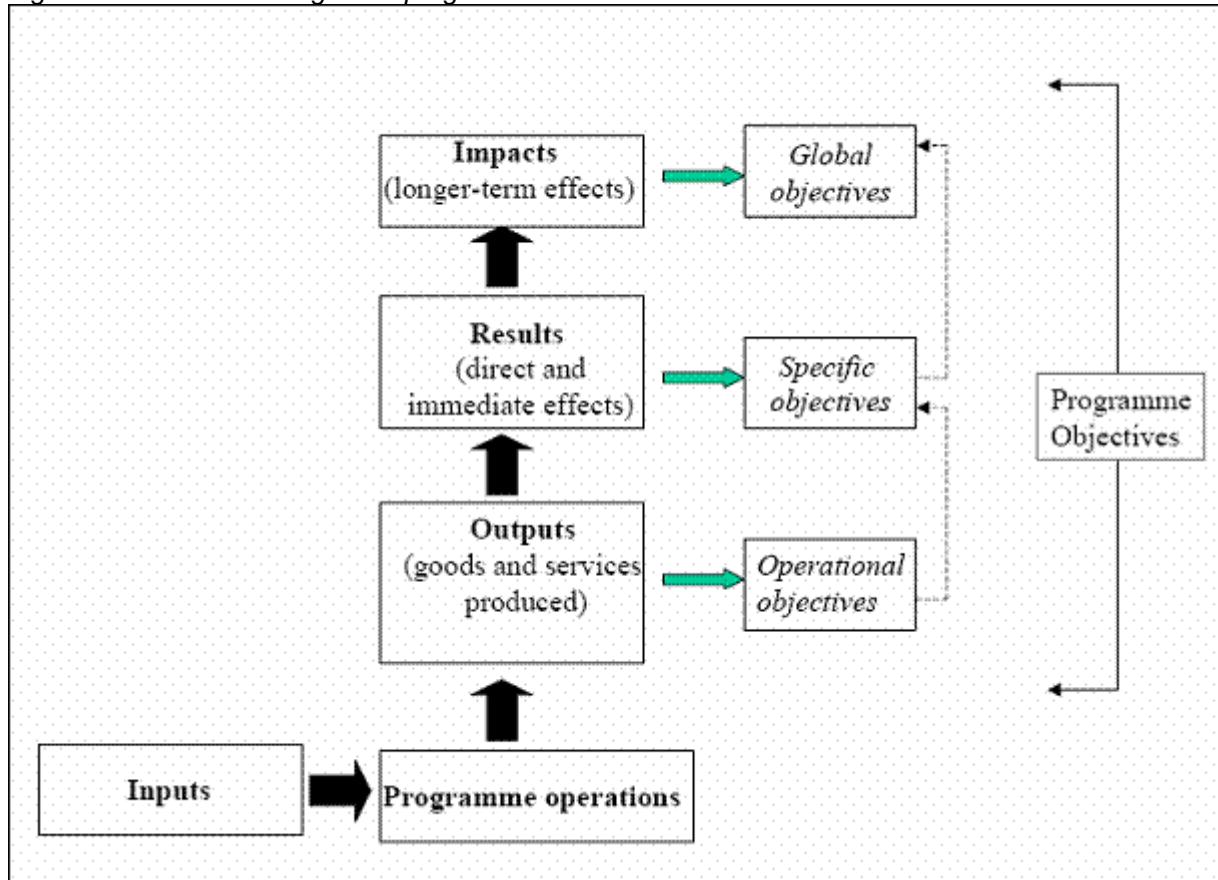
Impacts
(longer-term effects)

Global objectives

Results
(direct and immediate effects)

Specific objectives

Programme Objectives

Outputs
(goods and services produced)

Operational objectives

Inputs

Programme operations